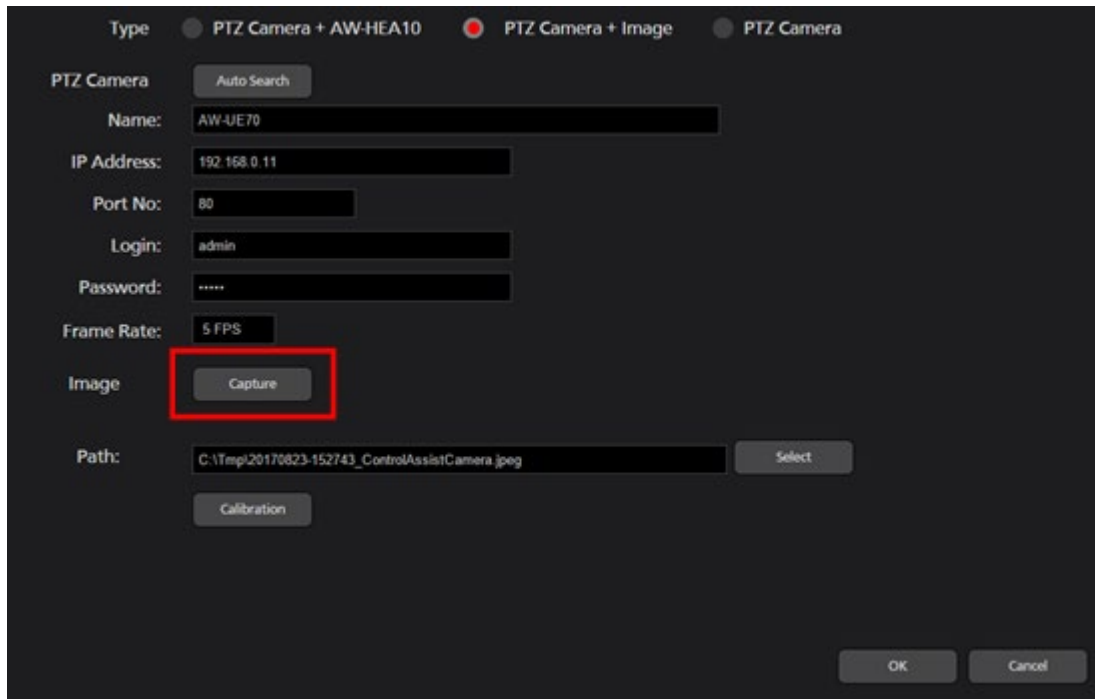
Type PTZ Camera + AW-HEA10 PTZ Camera + Image PTZ Camera

PTZ Camera Auto Search

Name: AW-UE70

IP Address: 192.168.0.11

Port No: 80

Login: admin

Password: •••••

Frame Rate: 5 FPS

Image Capture

Path: C:\Tmp\20170823-152743_ControlAssistCamera.jpeg Select

Calibration

OK Cancel